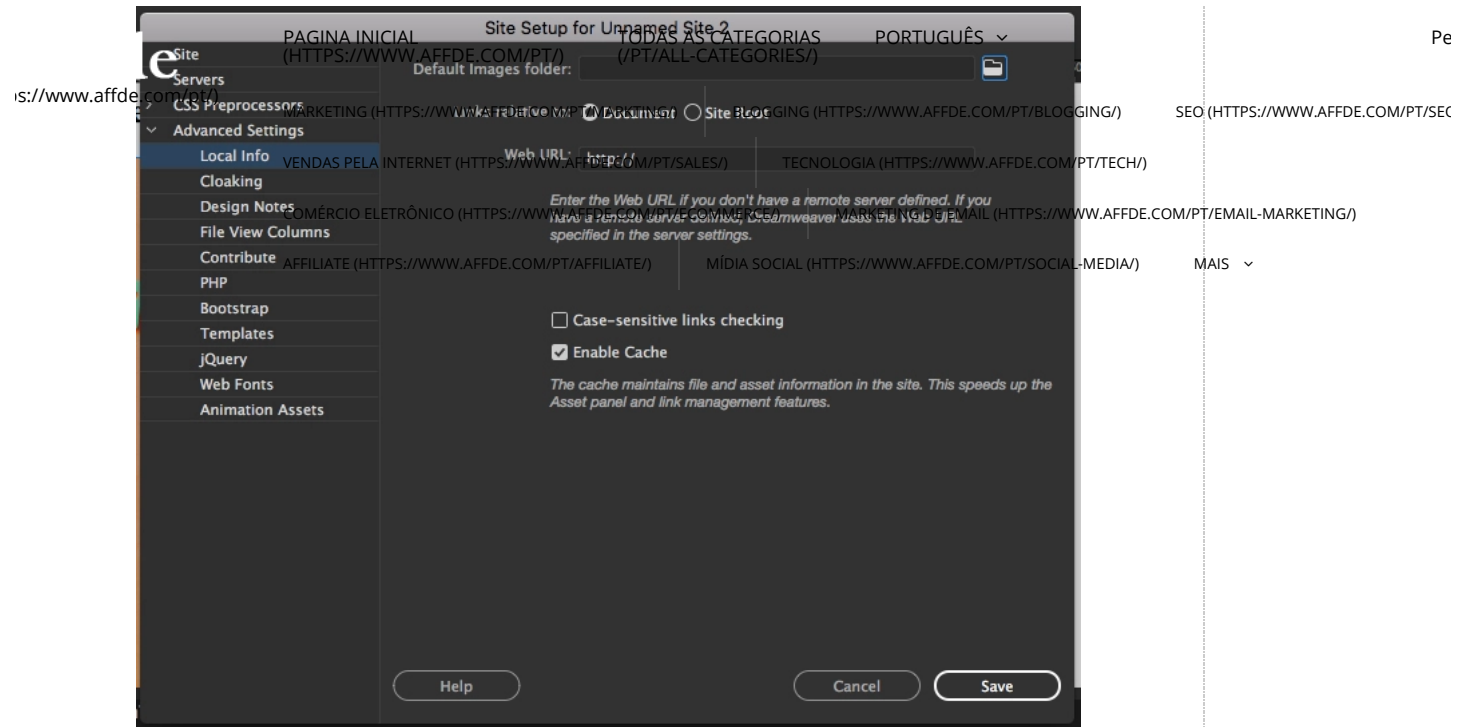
PAGINA INICIAL (HTTPS://WWW.AFFDE.COM/PT/)

TODAS AS CATEGORIAS (/PT/ALL-CATEGORIES/)

PORTUGUÊS ⌄

Pe

s://www.affde.com/pt/)

MARKETING (HTTPS://WWW.AFFDE.COM/PT/MARKETING/)

BLOGGING (HTTPS://WWW.AFFDE.COM/PT/BLOGGING/)

SEO (HTTPS://WWW.AFFDE.COM/PT/SE

VENDAS PELA INTERNET (HTTPS://WWW.AFFDE.COM/PT/SALES/)

TECNOLOGIA (HTTPS://WWW.AFFDE.COM/PT/TECH/)

COMÉRCIO ELETRÔNICO (HTTPS://WWW.AFFDE.COM/PT/ECOMMERCE/)

MARKETING DE EMAIL (HTTPS://WWW.AFFDE.COM/PT/EMAIL-MARKETING/)

AFFILIATE (HTTPS://WWW.AFFDE.COM/PT/AFFILIATE/)

MÍDIA SOCIAL (HTTPS://WWW.AFFDE.COM/PT/SOCIAL-MEDIA/)

MAIS ⌄

Site Setup for Unnamed Site 2

Site
Servers
CSS Preprocessors
Advanced Settings
Local Info
Cloaking
Design Notes
File View Columns
Contribute
PHP
Bootstrap
Templates
jQuery
Web Fonts
Animation Assets

Default Images folder:

Links relative to: Document Site Root

Web URL: http://

Enter the Web URL if you don't have a remote server defined. If you have a remote server defined, Dreamweaver uses the Web URL specified in the server settings.

Case-sensitive links checking

Enable Cache

The cache maintains file and asset information in the site. This speeds up the Asset panel and link management features.

Help

Cancel

Save